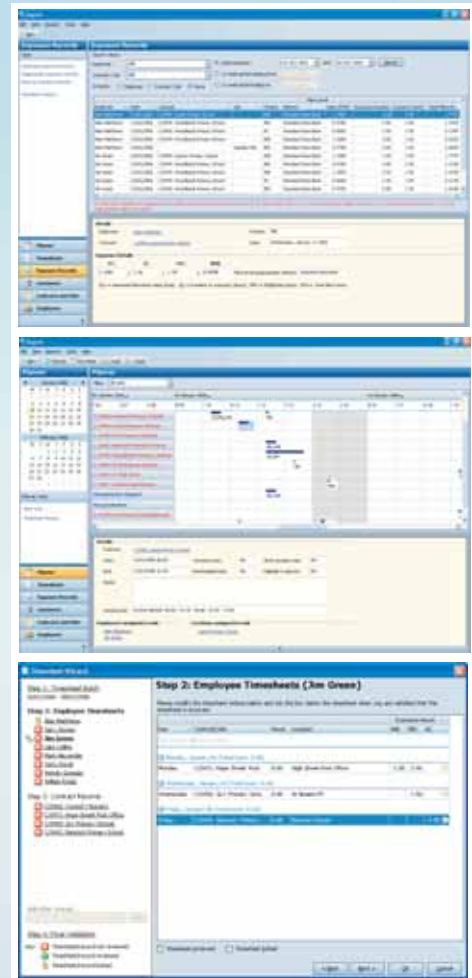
Step 2: Employee Timesheets (Jim Green)

Step 1: Timesheet Batch

Step 2: Employee Timesheets

Step 3: Contract Records

Step 4: Final Validation

Timesheet printed

Timesheet posted

Contact Records

Planner

Timesheets

Employees

Contracts and Sites